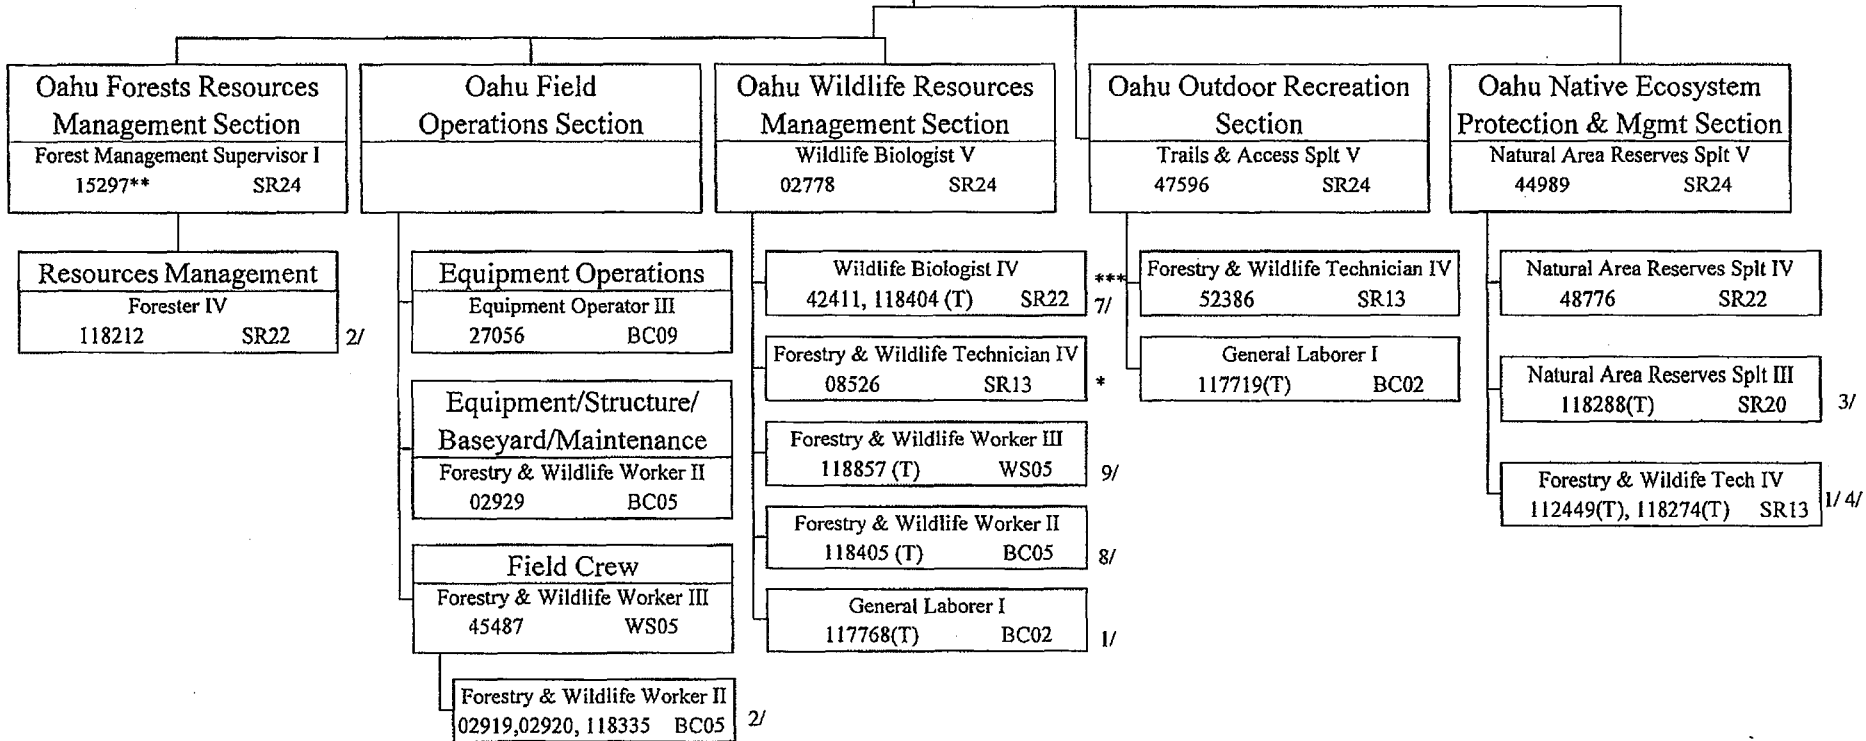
Oahu Forests Resources Management Section
Forest Management Supervisor I
15297** SR24

Resources Management
Forester IV
118212 SR22 2/

Oahu Field Operations Section

Equipment Operations
Equipment Operator III
27056 BC09

Equipment/Structure/ Baseyard/Maintenance
Forestry & Wildlife Worker II
02929 BC05

Field Crew
Forestry & Wildlife Worker III
45487 WS05

Forestry & Wildlife Worker II
02919,02920, 118335 BC05 2/

Oahu Wildlife Resources Management Section
Wildlife Biologist V
02778 SR24

Wildlife Biologist IV
42411, 118404 (T) SR22 7/ ***

Forestry & Wildlife Technician IV
08526 SR13 *

Forestry & Wildlife Worker III
118857 (T) WS05 9/

Forestry & Wildlife Worker II
118405 (T) BC05 8/

General Laborer I
117768(T) BC02 1/

Oahu Outdoor Recreation Section
Trails & Access Splt V
47596 SR24

Forestry & Wildlife Technician IV
52386 SR13

General Laborer I
117719(T) BC02

Oahu Native Ecosystem Protection & Mgmt Section
Natural Area Reserves Splt V
44989 SR24

Natural Area Reserves Splt IV
48776 SR22

Natural Area Reserves Splt III
118288(T) SR20 3/

Forestry & Wildife Tech IV
112449(T), 118274(T) SR13 1/ 4/